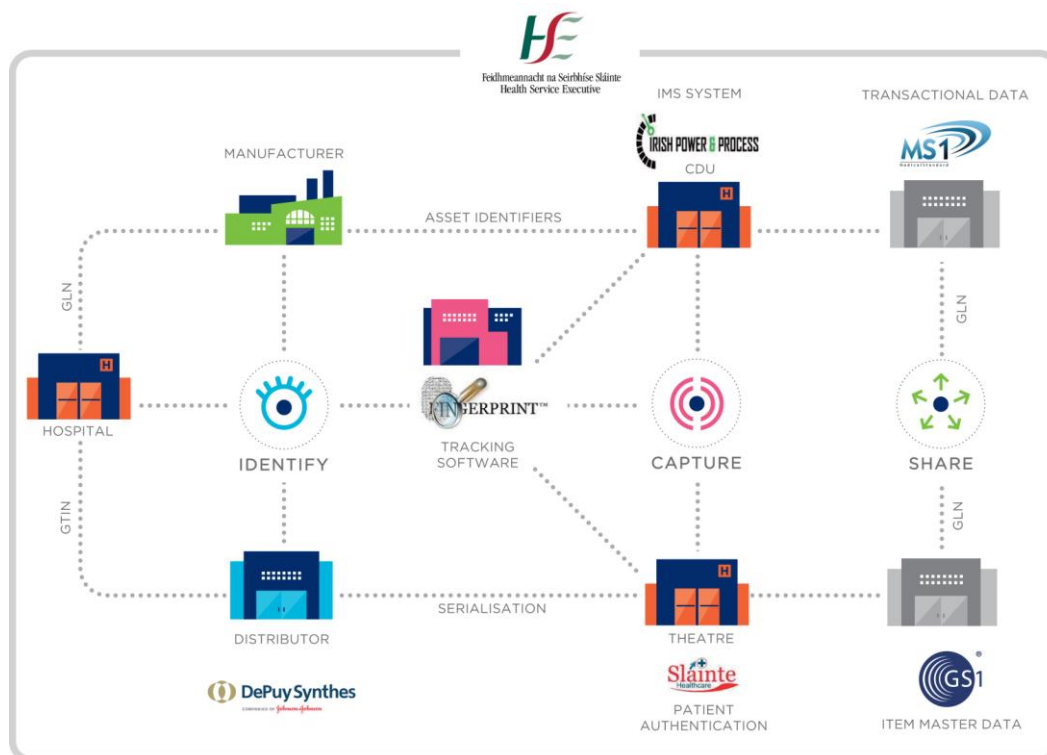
HSE
Feidhmeannacht na Seirbhíse Sláinte
Health Service Executive

IMS SYSTEM

TRANSACTIONAL DATA

IRISH POWER & PROCESS

MS1

MANUFACTURER

CDU

H

ASSET IDENTIFIERS

GLN

GLN

H

HOSPITAL

IDENTIFY

FINGERPRINT™

TRACKING SOFTWARE

CAPTURE

SHARE

GTIN

GLN

H

DISTRIBUTOR

SERIALISATION

THEATRE

DePuy Synthes

Sláinte Healthcare

PATIENT AUTHENTICATION

GS1

ITEM MASTER DATA